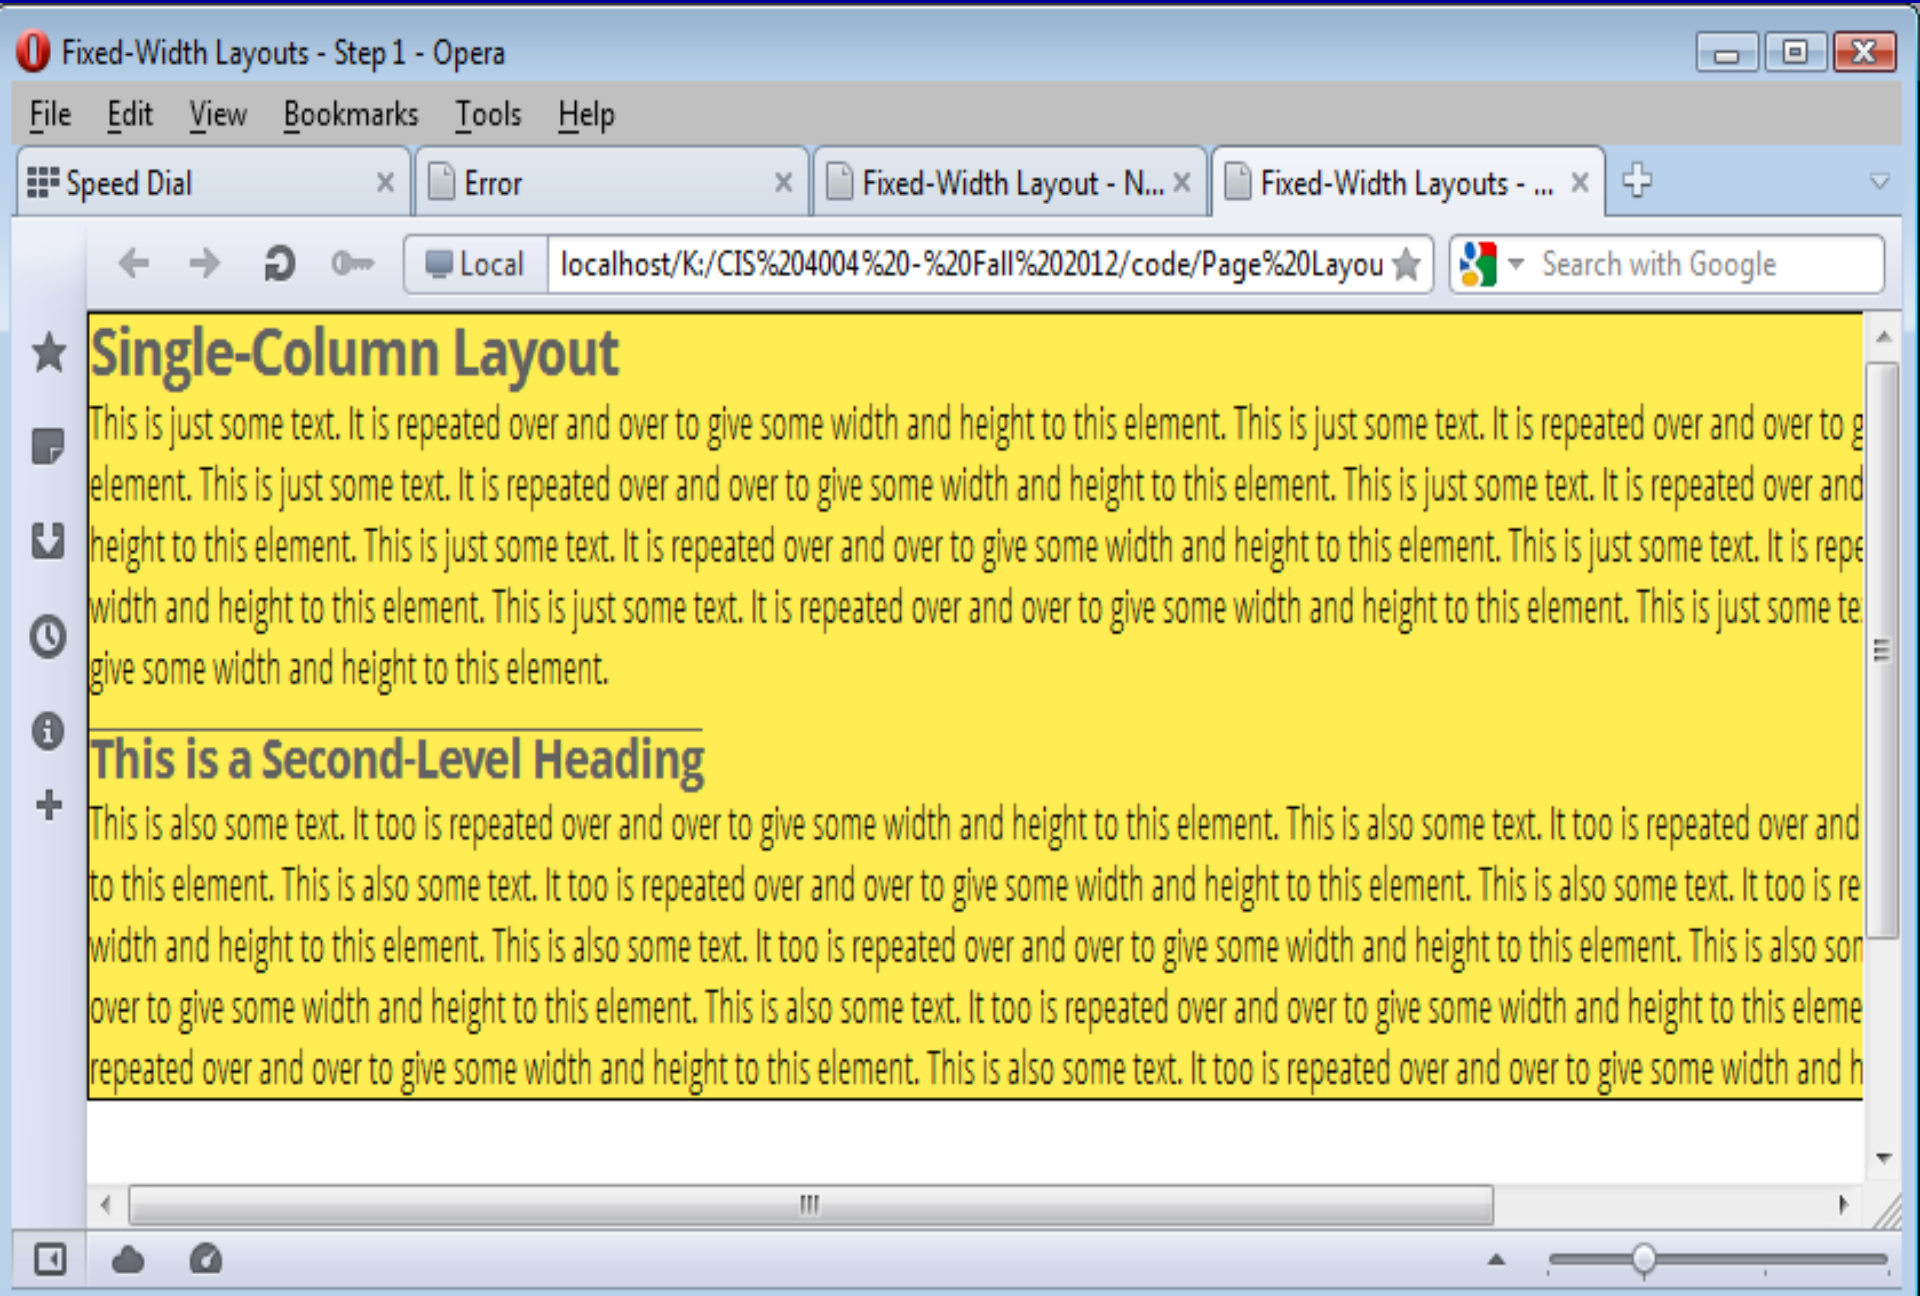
Fixed-Width Layouts - Step 1 - Opera

File Edit View Bookmarks Tools Help

Speed Dial × Error × Fixed-Width Layout - N... × Fixed-Width Layouts - ... ×

Local localhost/K:/CIS%204004%20-%20Fall%202012/code/Page%20Layou

Search with Google

Single-Column Layout

This is just some text. It is repeated over and over to give some width and height to this element. This is just some text. It is repeated over and over to g element. This is just some text. It is repeated over and over to give some width and height to this element. This is just some text. It is repeated over and height to this element. This is just some text. It is repeated over and over to give some width and height to this element. This is just some text. It is repe width and height to this element. This is just some text. It is repeated over and over to give some width and height to this element. This is just some te give some width and height to this element.

This is a Second-Level Heading

This is also some text. It too is repeated over and over to give some width and height to this element. This is also some text. It too is repeated over and to this element. This is also some text. It too is repeated over and over to give some width and height to this element. This is also some text. It too is re width and height to this element. This is also some text. It too is repeated over and over to give some width and height to this element. This is also son over to give some width and height to this element. This is also some text. It too is repeated over and over to give some width and height to this eleme repeated over and over to give some width and height to this element. This is also some text. It too is repeated over and over to give some width and h